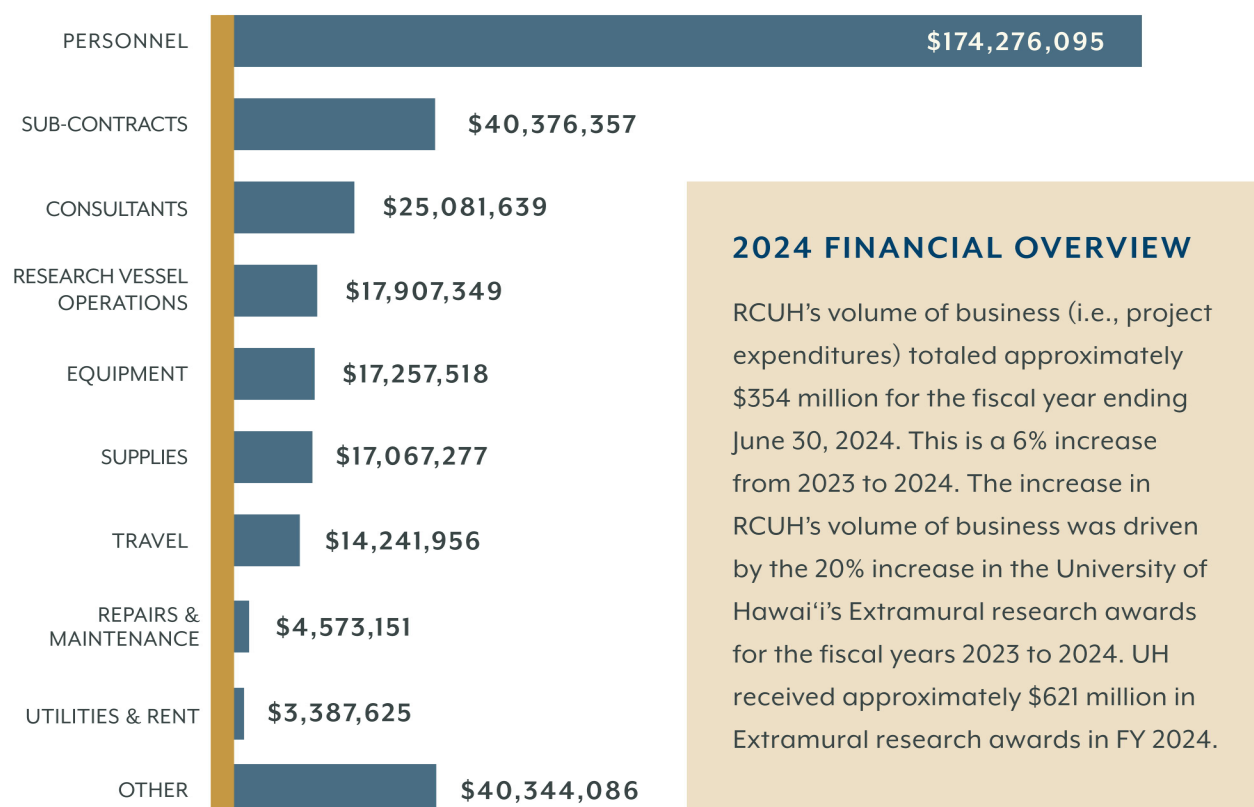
PERSONNEL $174,276,095

SUB-CONTRACTS $40,376,357

CONSULTANTS $25,081,639

RESEARCH VESSEL OPERATIONS $17,907,349

EQUIPMENT $17,257,518

SUPPLIES $17,067,277

TRAVEL $14,241,956

REPAIRS & MAINTENANCE $4,573,151

UTILITIES & RENT $3,387,625

OTHER $40,344,086

2024 FINANCIAL OVERVIEW

RCUH's volume of business (i.e., project expenditures) totaled approximately $354 million for the fiscal year ending June 30, 2024. This is a 6% increase from 2023 to 2024. The increase in RCUH's volume of business was driven by the 20% increase in the University of Hawai'i's Extramural research awards for the fiscal years 2023 to 2024. UH received approximately $621 million in Extramural research awards in FY 2024.